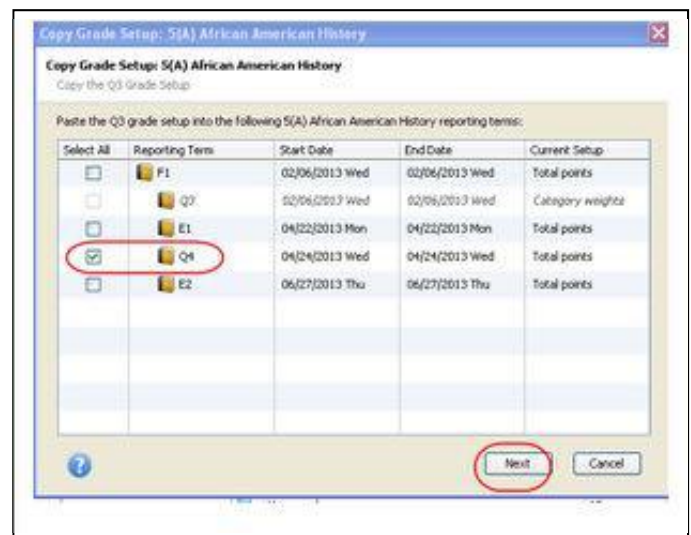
Copy Grade Setup: 5(A) African American History

Copy Grade Setup: 5(A) African American History
Copy the Q3 Grade Setup

Paste the Q3 grade setup into the following 5(A) African American History reporting terms:

| Select All | Reporting Term | Start Date | End Date | Current Setup |
|---|---|---|---|---|
| | F1 | 02/06/2013 Wed | 02/06/2013 Wed | Total points |
| | Q3 | 02/06/2013 Wed | 02/06/2013 Wed | Category weights |
| | E1 | 04/22/2013 Mon | 04/22/2013 Mon | Total points |
| | Q4 | 04/24/2013 Wed | 04/24/2013 Wed | Total points |
| | E2 | 06/27/2013 Thu | 06/27/2013 Thu | Total points |

Next
Cancel